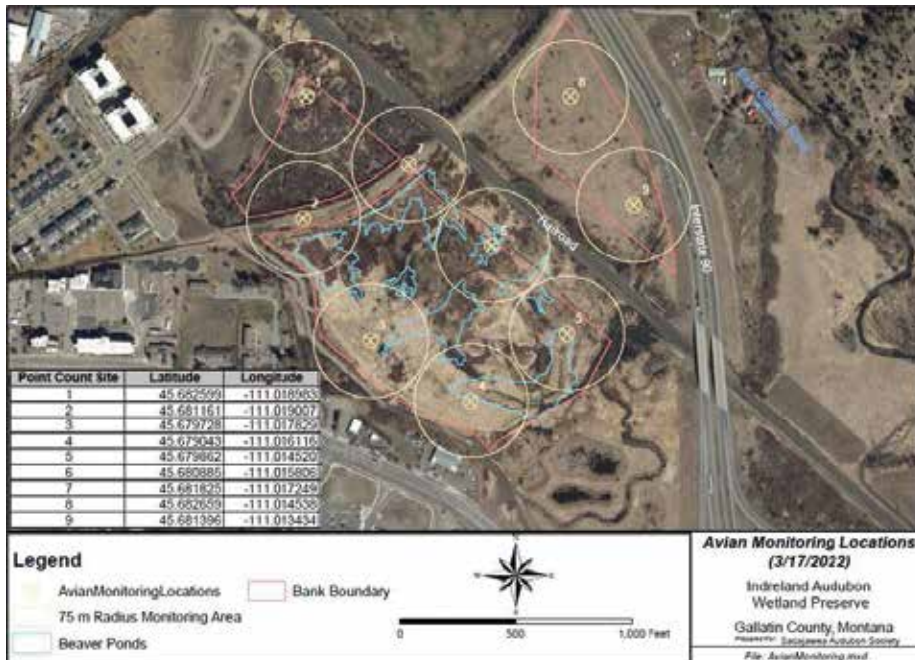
1

2

3

4

5

6

7

8

9

Railroad

Interstate 90

| Point Count Site | Latitude | Longitude |
|---|---|---|
| 1 | 45.682599 | -111.018983 |
| 2 | 45.681161 | -111.019007 |
| 3 | 45.679728 | -111.017829 |
| 4 | 45.679043 | -111.016116 |
| 5 | 45.679862 | -111.014520 |
| 6 | 45.680885 | -111.015806 |
| 7 | 45.681825 | -111.017249 |
| 8 | 45.682659 | -111.014538 |
| 9 | 45.681396 | -111.013434 |

Legend

AvianMonitoringLocations

Bank Boundary

75 m Radius Monitoring Area

Beaver Ponds

N

W

E

S

0 500 1,000 Feet

Avian Monitoring Locations (3/17/2022)

Indreland Audubon Wetland Preserve

Gallatin County, Montana

Prepared by: Sacajawea Audubon Society

File: AvianMonitoring.mxd